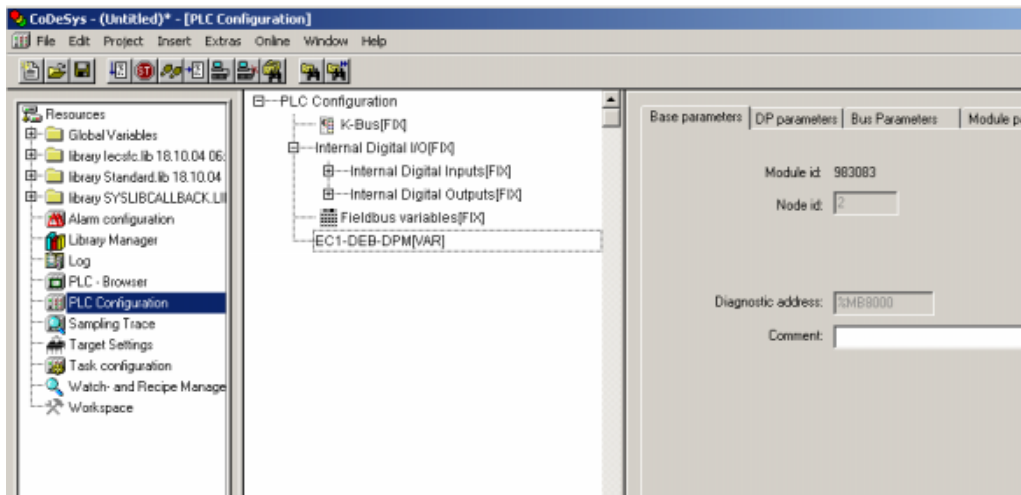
CoDeSys - (Untitled)* - [PLC Configuration]

File Edit Project Insert Extras Online Window Help

Resources
Global Variables
library Iecsfc.lib 18.10.04 06:
library Standard.lib 18.10.04
library SYSLIBCALLBACK.LI
Alarm configuration
Library Manager
Log
PLC - Browser
PLC Configuration
Sampling Trace
Target Settings
Task configuration
Watch- and Recipe Manage
Workspace

PLC Configuration
K-Bus[FIX]
Internal Digital I/O[FIX]
Internal Digital Inputs[FIX]
Internal Digital Outputs[FIX]
Fieldbus variables[FIX]
EC1-DEB-DPM[VAR]

Base parameters | DP parameters | Bus Parameters | Module pa

Module id: 983083
Node id: 2

Diagnostic address: %MB8000
Comment: